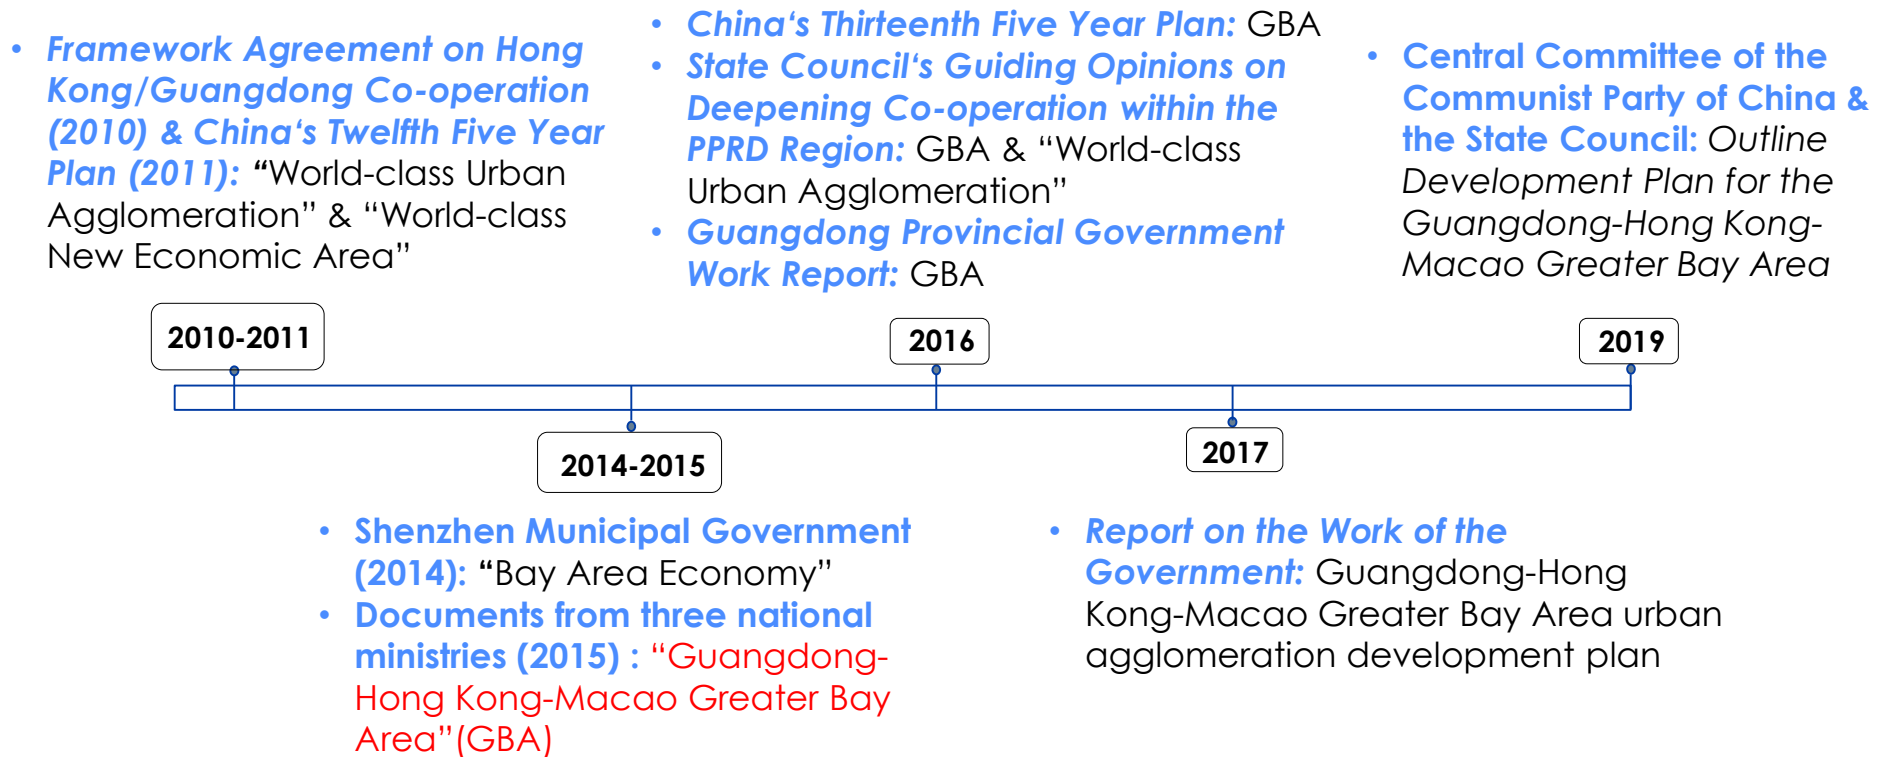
• Framework Agreement on Hong Kong/Guangdong Co-operation (2010) & China's Twelfth Five Year Plan (2011): "World-class Urban Agglomeration" & "World-class New Economic Area"

• China's Thirteenth Five Year Plan: GBA
• State Council's Guiding Opinions on Deepening Co-operation within the PPRD Region: GBA & "World-class Urban Agglomeration"
• Guangdong Provincial Government Work Report: GBA

• Central Committee of the Communist Party of China & the State Council: Outline Development Plan for the Guangdong-Hong Kong-Macao Greater Bay Area

2010-2011

2016

2019

2014-2015

2017

• Shenzhen Municipal Government (2014): "Bay Area Economy"
• Documents from three national ministries (2015) : "Guangdong-Hong Kong-Macao Greater Bay Area"(GBA)

• Report on the Work of the Government: Guangdong-Hong Kong-Macao Greater Bay Area urban agglomeration development plan